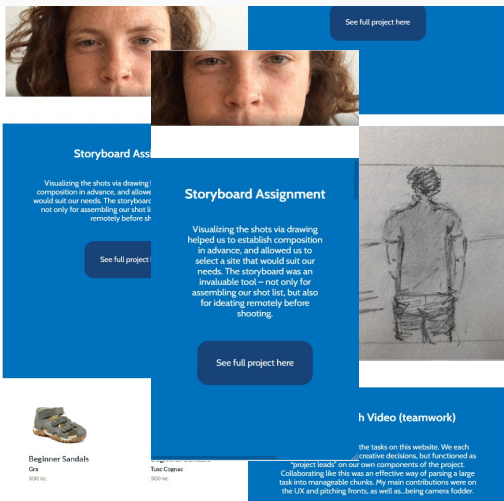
See full project here

Storyboard Assignment

Visualizing the shots via drawing helped us to establish composition in advance, and allowed us to select a site that would suit our needs. The storyboard was an invaluable tool – not only for assembling our shot list, but also for ideating remotely before shooting.

See full project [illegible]

Storyboard Assignment

Visualizing the shots via drawing helped us to establish composition in advance, and allowed us to select a site that would suit our needs. The storyboard was an invaluable tool – not only for assembling our shot list, but also for ideating remotely before shooting.

See full project here

h Video (teamwork)

the tasks on this website. We each creative decisions, but functioned as "project leads" on our own components of the project. Collaborating like this was an effective way of parsing a large task into manageable chunks. My main contributions were on the UX and pitching fronts, as well as...being camera fodder.

Beginner Sandals
Gra
500 kr.

Tusc Cognac
500 kr.